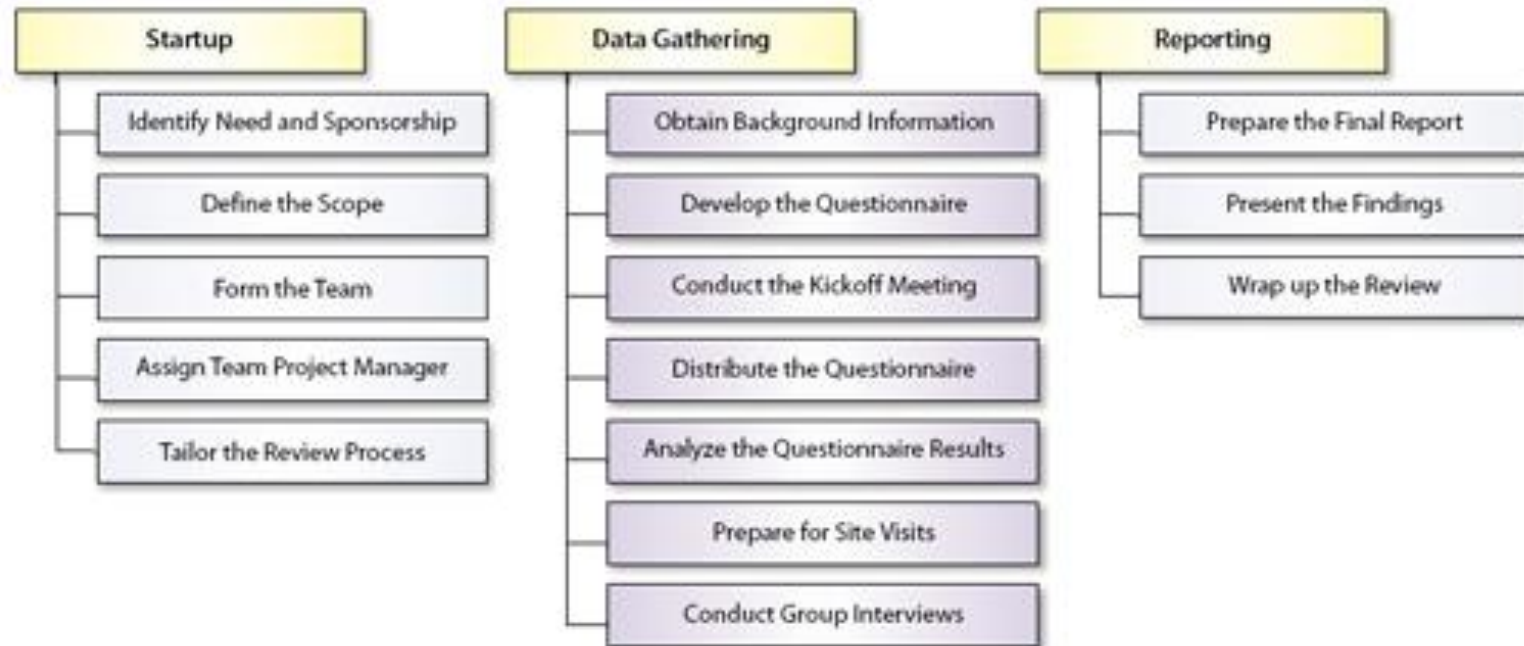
Startup

Identify Need and Sponsorship

Define the Scope

Form the Team

Assign Team Project Manager

Tailor the Review Process

Data Gathering

Obtain Background Information

Develop the Questionnaire

Conduct the Kickoff Meeting

Distribute the Questionnaire

Analyze the Questionnaire Results

Prepare for Site Visits

Conduct Group Interviews

Reporting

Prepare the Final Report

Present the Findings

Wrap up the Review